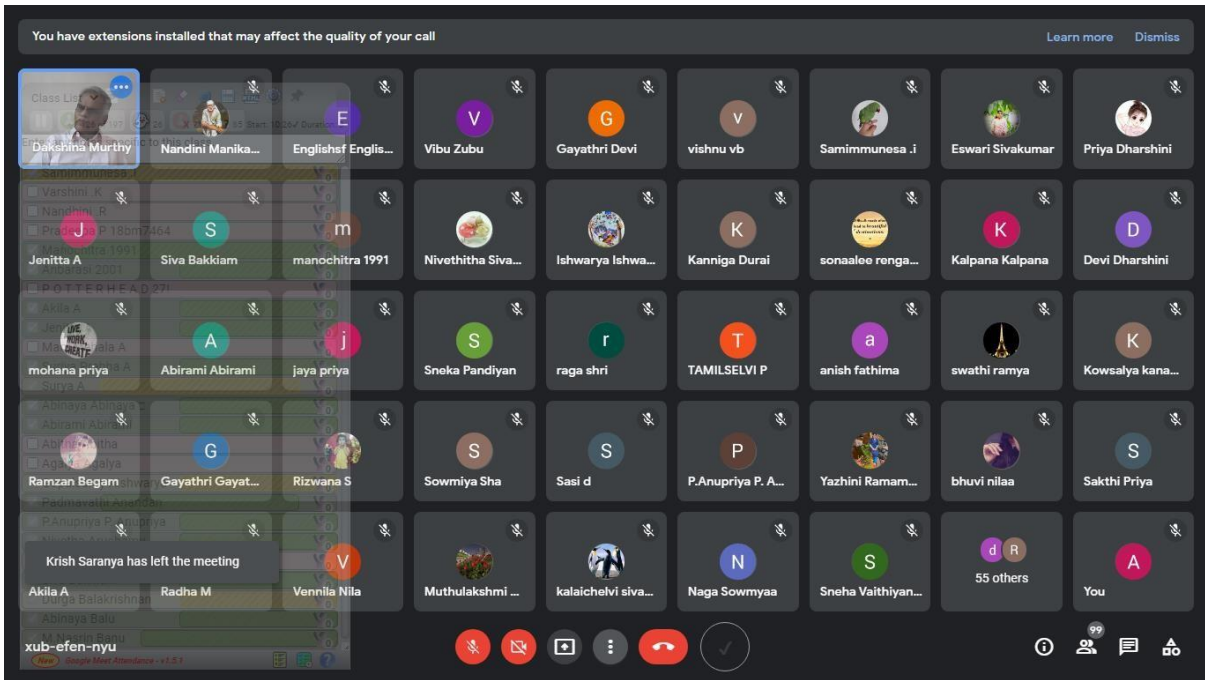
You have extensions installed that may affect the quality of your call

Learn more Dismiss

Class List

Dakshina Murthy

Nandini Manika...

E
Englishsf Englis...

V
Vibu Zubu

G
Gayathri Devi

V
vishnu vb

Samimmunesa .i

Eswari Sivakumar

Priya Dharshini

Samimmunesa .i
Varshini .K
Nandhini .R
Pradeepa P 18cm7464
Manochitra 1991
Anbarasi 2001
P O T T E R H E A D 27
Akila A
Jenitta A
Mahalakshmi Bala A
Surya A
Abinaya Abinaya
Abirami Abirami
Abinaya Kavitha
Agalya Agalya
Padmavathi Anandan
P.Anupriya P.Anupriya
Durga Balakrishnan
Abinaya Balu
M Nasrin Banu

J
Jenitta A

S
Siva Bakkiam

m
manochitra 1991

Nivethitha Siva...

Ishwarya Ishwa...

K
Kanniga Durai

sonaalee renga...

K
Kalpana Kalpana

D
Devi Dharshini

mohana priya

A
Abirami Abirami

j
jaya priya

S
Sneka Pandiyan

r
raga shri

T
TAMILSELVI P

a
anish fathima

swathi ramya

K
Kowsalya kana...

Ramzan Begam

G
Gayathri Gayat...

Rizwana S

S
Sowmiya Sha

S
Sasi d

P
P.Anupriya P. A...

Yazhini Ramam...

bhuvi nilaa

S
Sakthi Priya

Krish Saranya has left the meeting

Akila A

Radha M

V
Vennila Nila

Muthulakshmi ...

kalaichelvi siva...

N
Naga Sowmyaa

S
Sneha Vaithiyan...

d R
55 others

A
You

xub-efen-nyu

New Google Meet Attendance - v 1.5.1

99